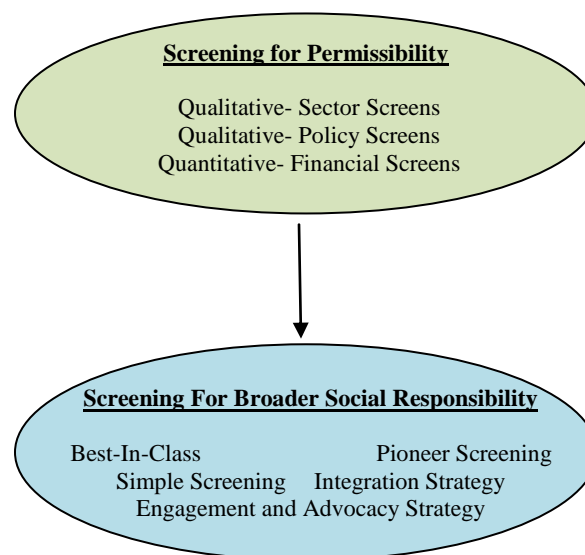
Screening for Permissibility

Qualitative- Sector Screens
Qualitative- Policy Screens
Quantitative- Financial Screens

Screening For Broader Social Responsibility

Best-In-Class Pioneer Screening
Simple Screening Integration Strategy
Engagement and Advocacy Strategy